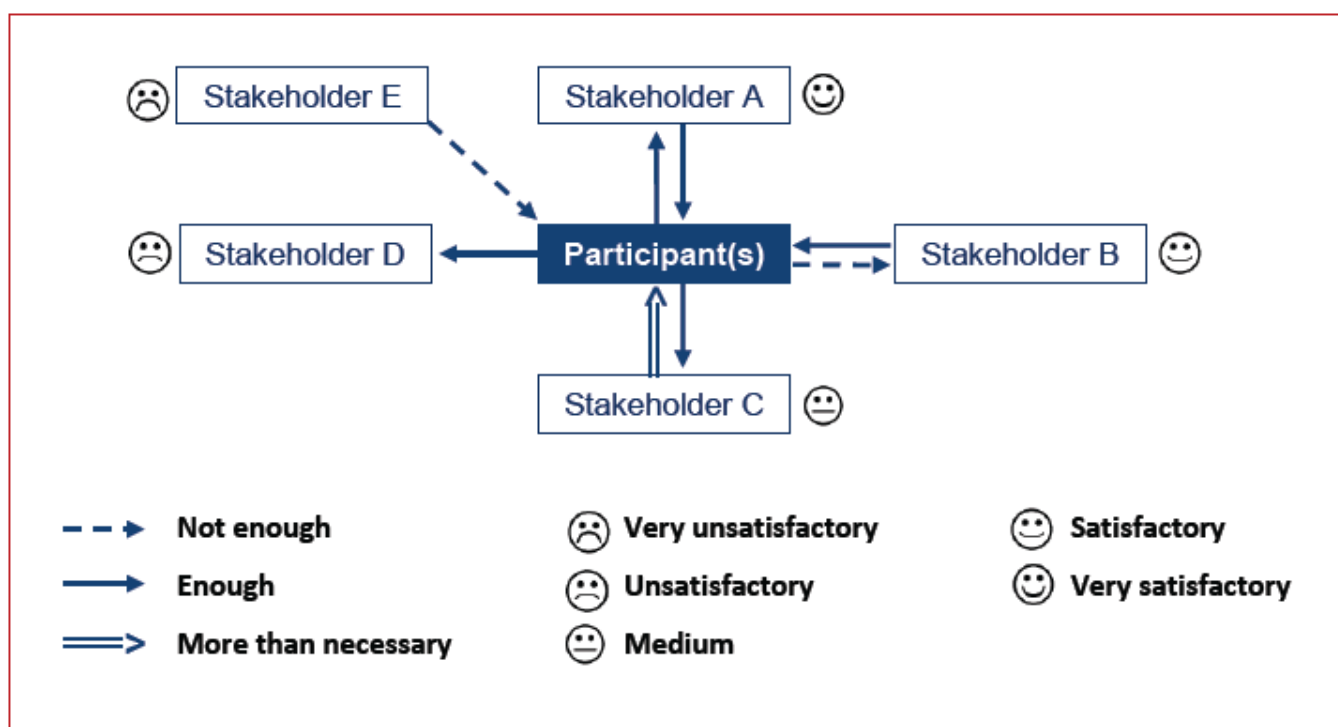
Stakeholder E

Stakeholder A

Stakeholder D

Participant(s)

Stakeholder B

Stakeholder C

Not enough

Enough

More than necessary

Very unsatisfactory

Unsatisfactory

Medium

Satisfactory

Very satisfactory